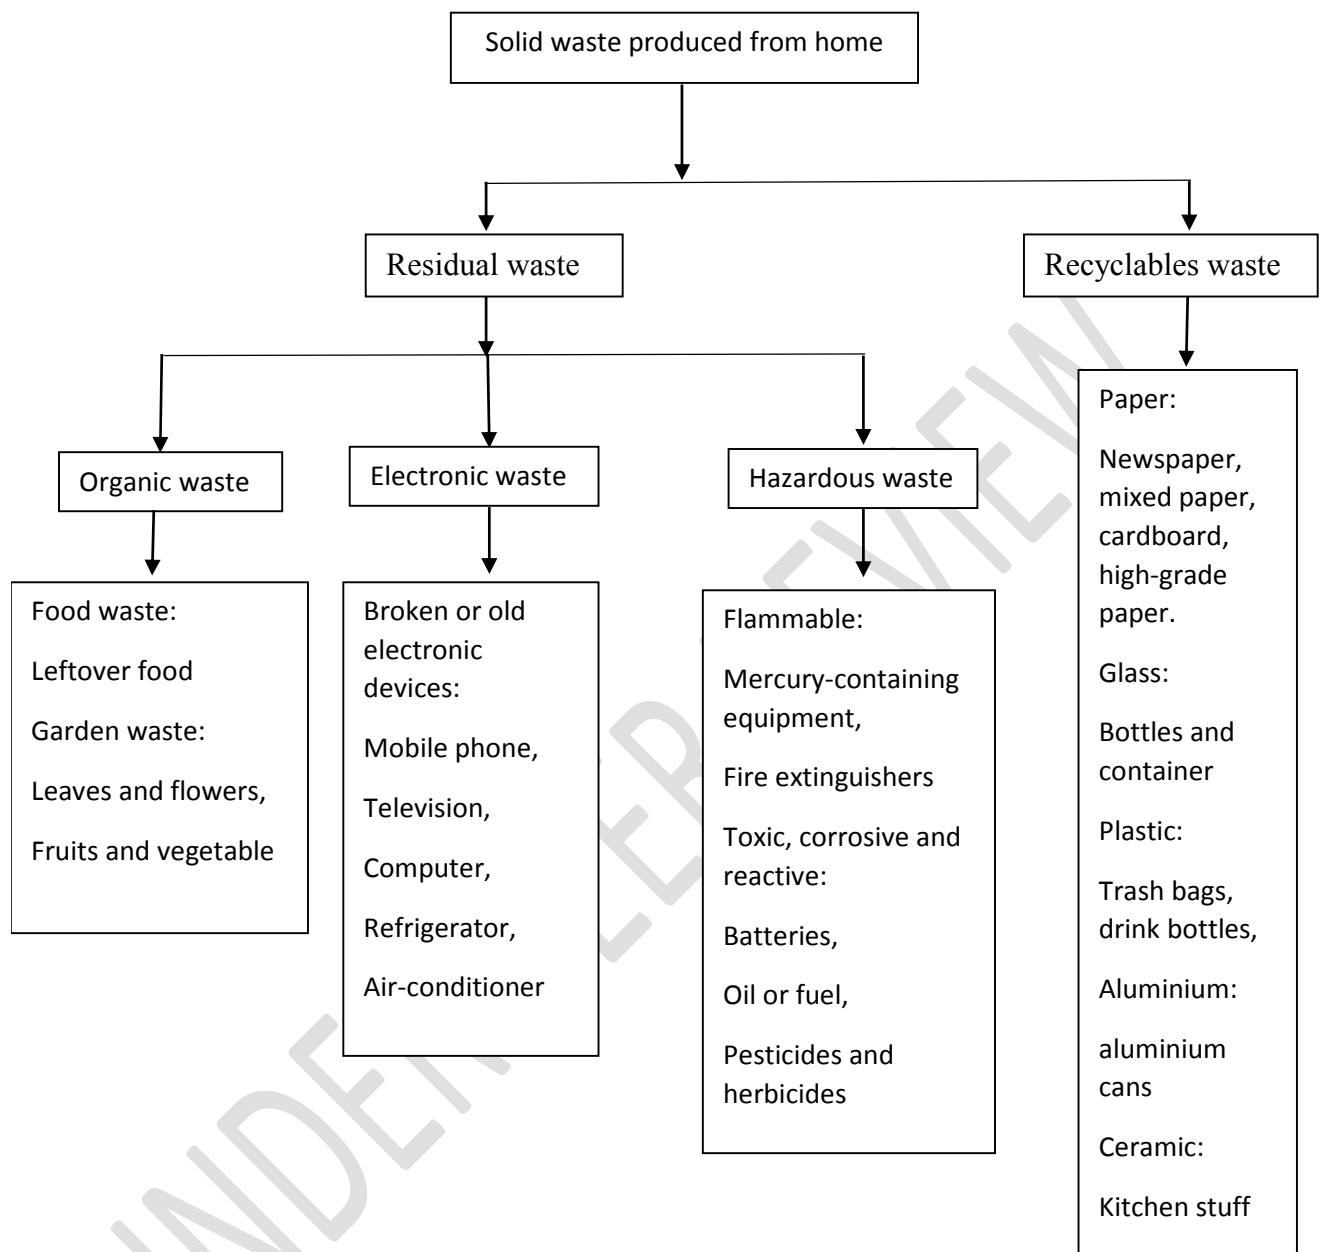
Solid waste produced from home

Residual waste

Recyclables waste

Organic waste

Electronic waste

Hazardous waste

Food waste:

Leftover food

Garden waste:

Leaves and flowers,

Fruits and vegetable

Broken or old electronic devices:

Mobile phone,

Television,

Computer,

Refrigerator,

Air-conditioner

Flammable:

Mercury-containing equipment,

Fire extinguishers

Toxic, corrosive and reactive:

Batteries,

Oil or fuel,

Pesticides and herbicides

Paper:

Newspaper, mixed paper, cardboard, high-grade paper.

Glass:

Bottles and container

Plastic:

Trash bags, drink bottles,

Aluminium:

aluminium cans

Ceramic:

Kitchen stuff

UNDER REVIEW